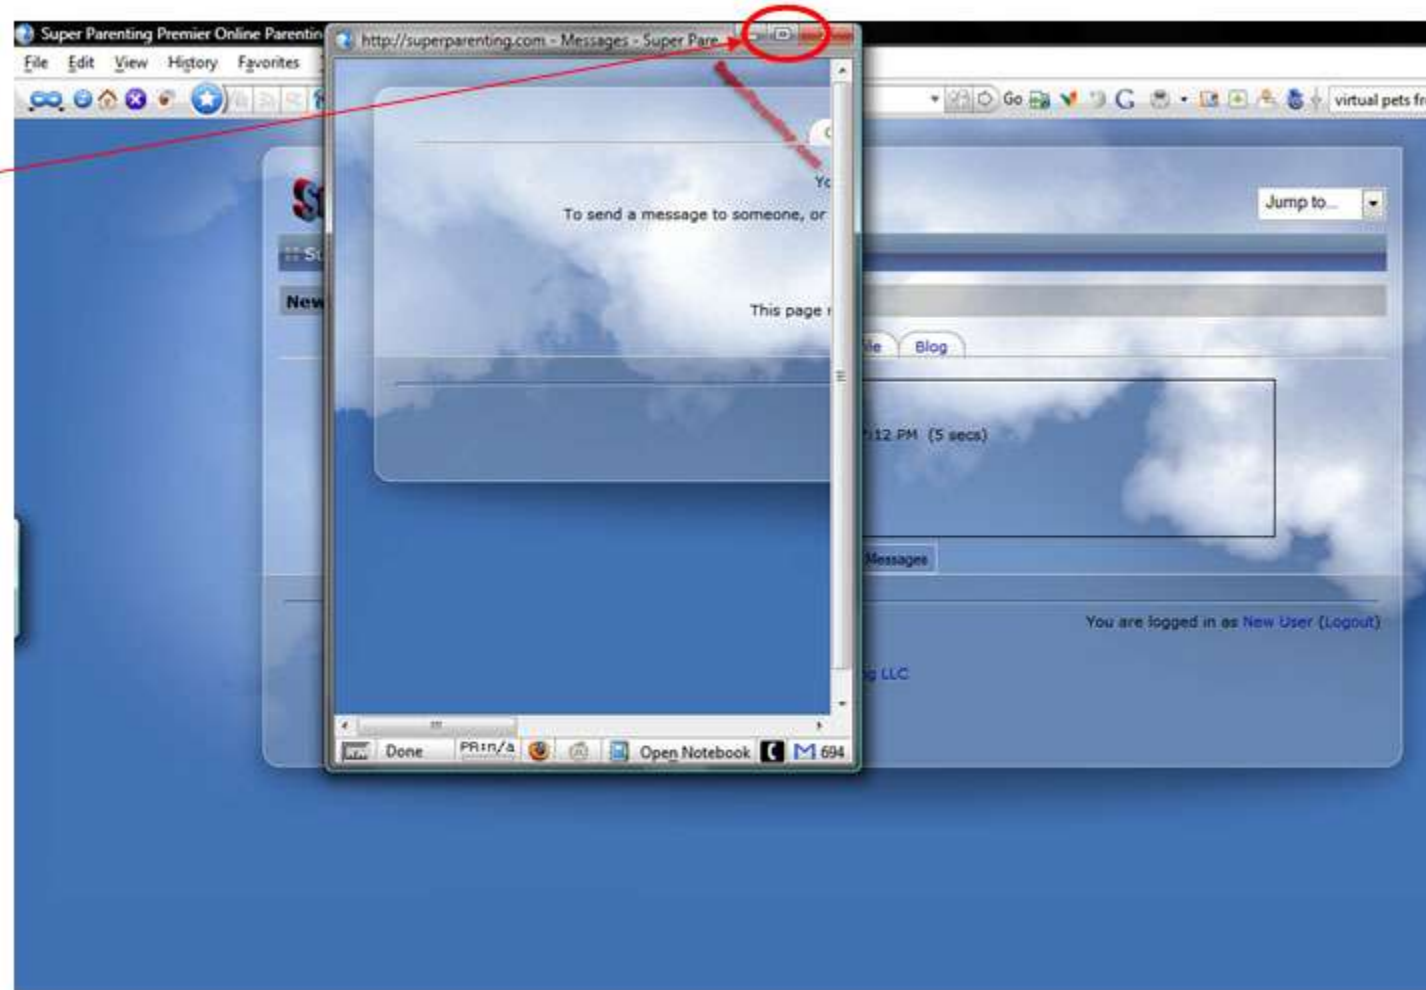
Super Parenting Premier Online Parentin

File Edit View History Favorites

Go

virtual pets fr

http://superparenting.com - Messages - Super Pare

Yo

To send a message to someone, or

This page

Done PR:n/a Open Notebook 694

Jump to...

New

le Blog

:12 PM (5 secs)

Messages

You are logged in as New User (Logout)

g LLC